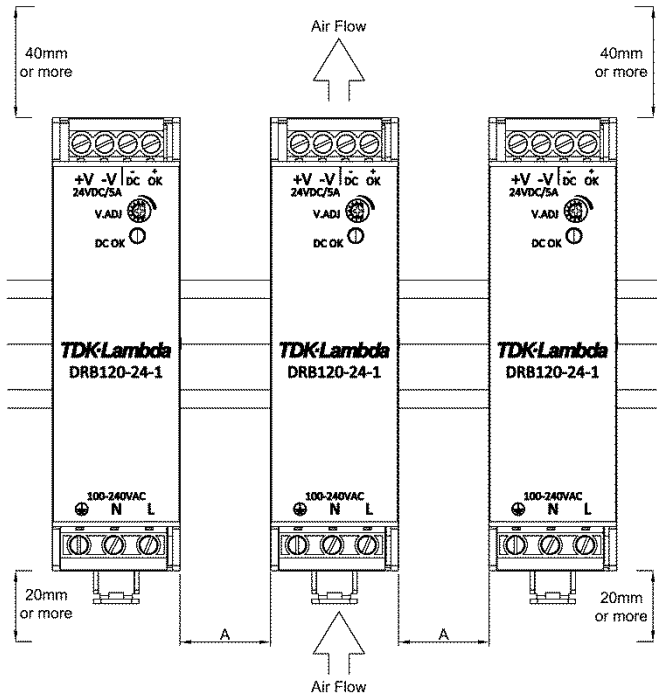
Air Flow

40mm or more

40mm or more

+V -V DC OK
24VDC/5A
V.ADJ
DC OK

+V -V DC OK
24VDC/5A
V.ADJ
DC OK

+V -V DC OK
24VDC/5A
V.ADJ
DC OK

TDK·Lambda
DRB120-24-1

TDK·Lambda
DRB120-24-1

TDK·Lambda
DRB120-24-1

100-240VAC
N L

100-240VAC
N L

100-240VAC
N L

20mm or more

A

A

20mm or more

Air Flow